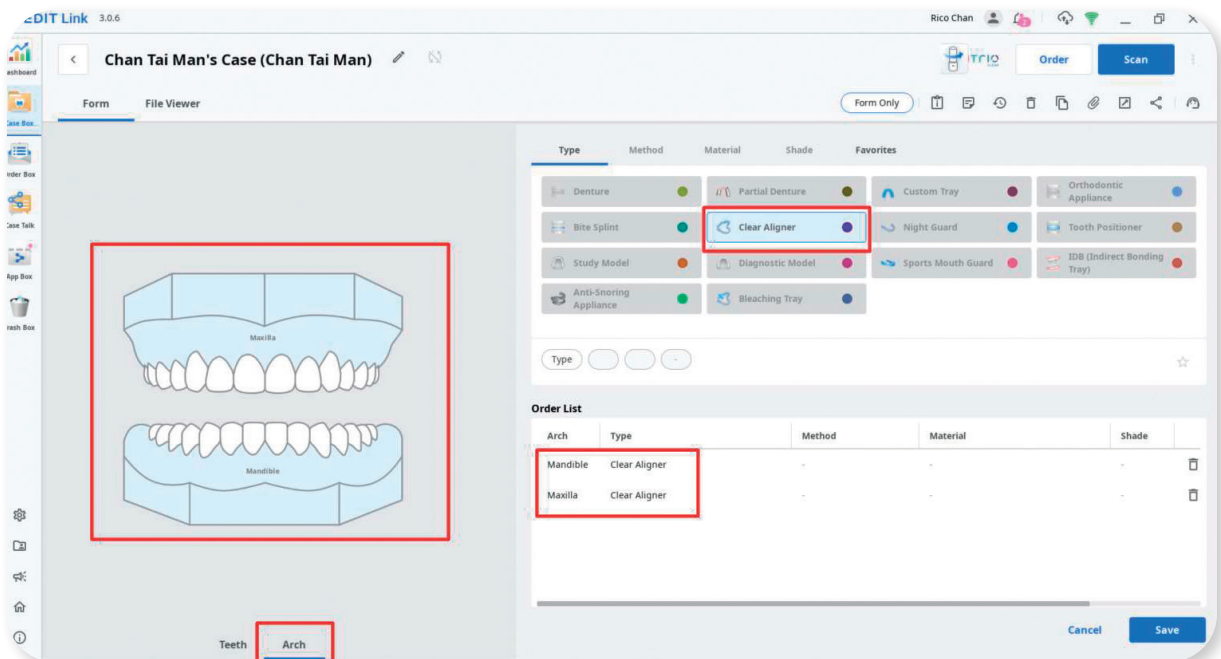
ᴇDIT Link 3.0.6

Rico Chan

ashboard

ase Box

rder Box

ase Talk

App Box

rash Box

Chan Tai Man's Case (Chan Tai Man)

Order

Scan

Form

File Viewer

Form Only

Type

Method

Material

Shade

Favorites

Denture

Partial Denture

Custom Tray

Orthodontic Appliance

Bite Splint

Clear Aligner

Night Guard

Tooth Positioner

Study Model

Diagnostic Model

Sports Mouth Guard

IDB (Indirect Bonding Tray)

Anti-Snoring Appliance

Bleaching Tray

Type

Maxilla

Mandible

Order List

| Arch | Type | Method | Material | Shade |
|---|---|---|---|---|
| Mandible | Clear Aligner | - | - | - |
| Maxilla | Clear Aligner | - | - | - |

Teeth

Arch

Cancel

Save